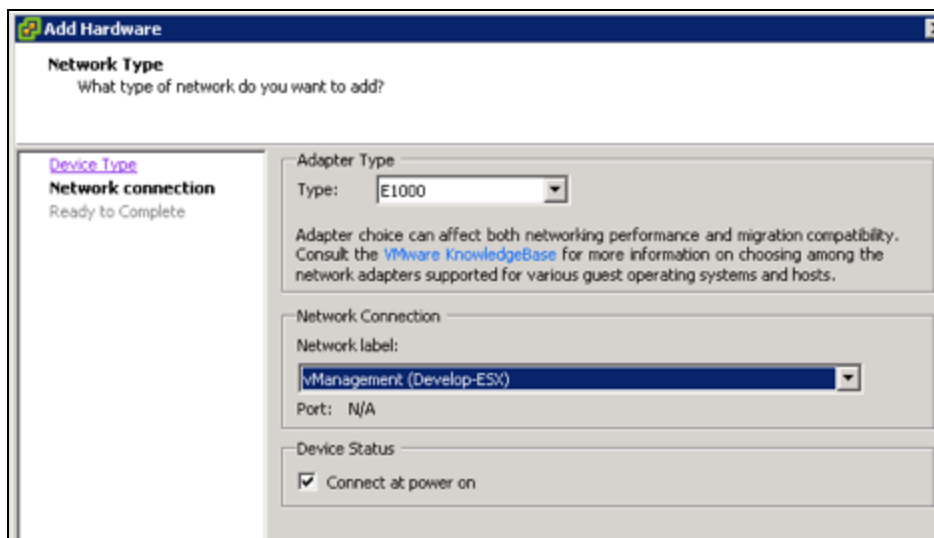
Add Hardware

Network Type
What type of network do you want to add?

Device Type
Network connection
Ready to Complete

Adapter Type
Type: E1000

Adapter choice can affect both networking performance and migration compatibility. Consult the VMware KnowledgeBase for more information on choosing among the network adapters supported for various guest operating systems and hosts.

Network Connection
Network label:
vManagement (Develop-ESX)
Port: N/A

Device Status
Connect at power on